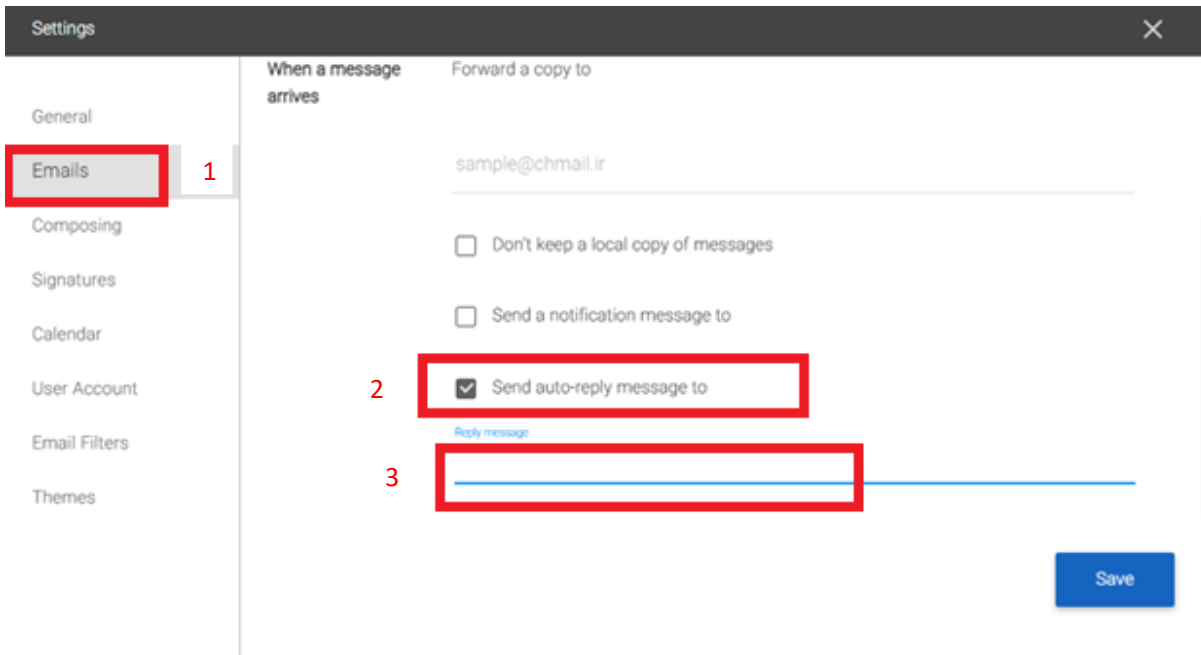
Settings

General
Emails
Composing
Signatures
Calendar
User Account
Email Filters
Themes

1

When a message arrives

Forward a copy to

sample@chmail.ir

Don't keep a local copy of messages

Send a notification message to

2

Send auto-reply message to

Reply message

3

Save